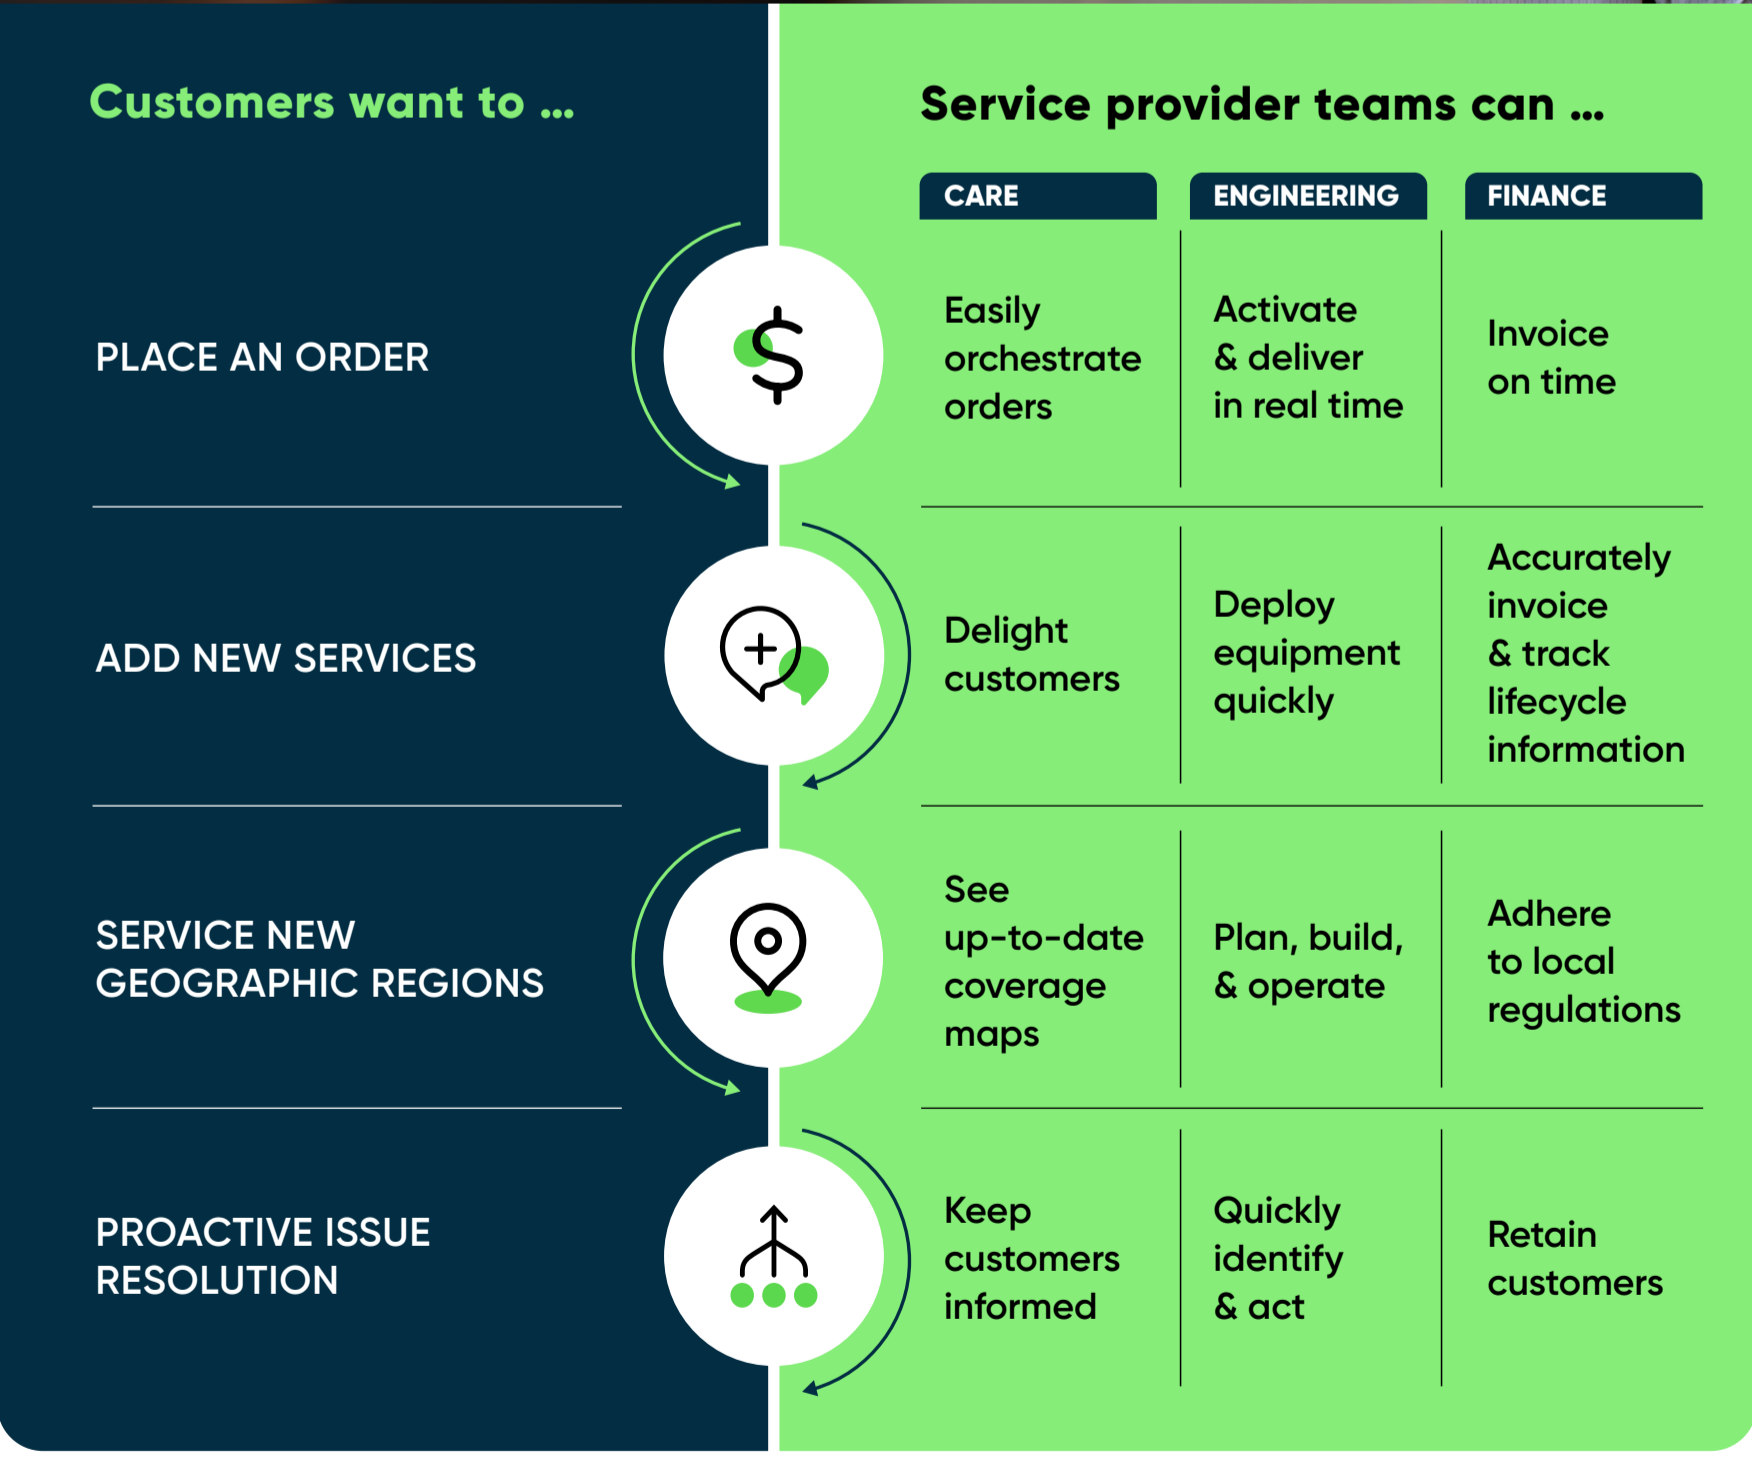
Customers want to ...

PLACE AN ORDER

ADD NEW SERVICES

SERVICE NEW GEOGRAPHIC REGIONS

PROACTIVE ISSUE RESOLUTION

Service provider teams can ...

| CARE | ENGINEERING | FINANCE |
|---|---|---|
| Easily orchestrate orders | Activate & deliver in real time | Invoice on time |
| Delight customers | Deploy equipment quickly | Accurately invoice & track lifecycle information |
| See up-to-date coverage maps | Plan, build, & operate | Adhere to local regulations |
| Keep customers informed | Quickly identify & act | Retain customers |